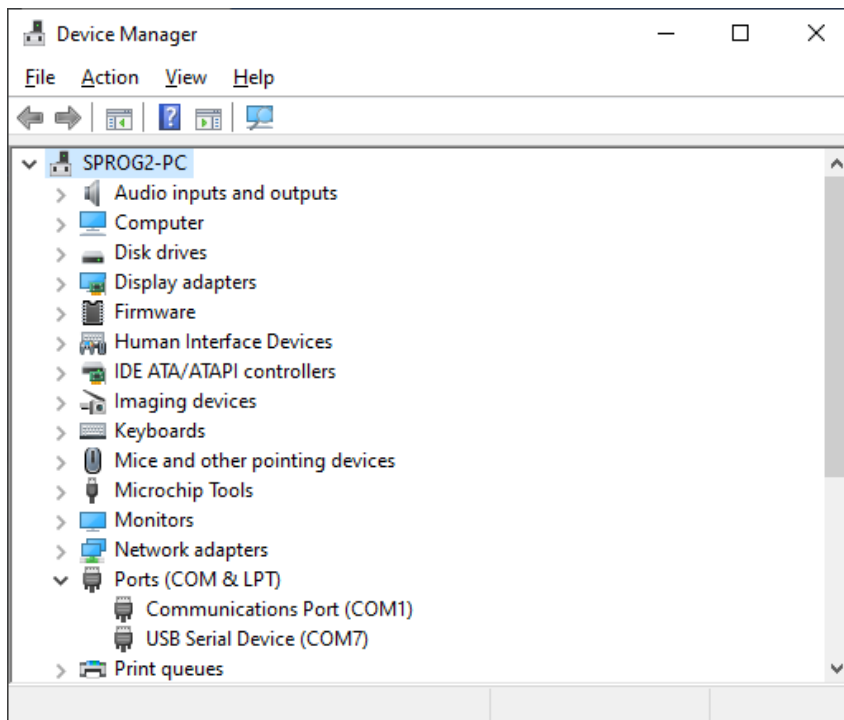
Device Manager

File Action View Help

SPROG2-PC
Audio inputs and outputs
Computer
Disk drives
Display adapters
Firmware
Human Interface Devices
IDE ATA/ATAPI controllers
Imaging devices
Keyboards
Mice and other pointing devices
Microchip Tools
Monitors
Network adapters
Ports (COM & LPT)
Communications Port (COM1)
USB Serial Device (COM7)
Print queues